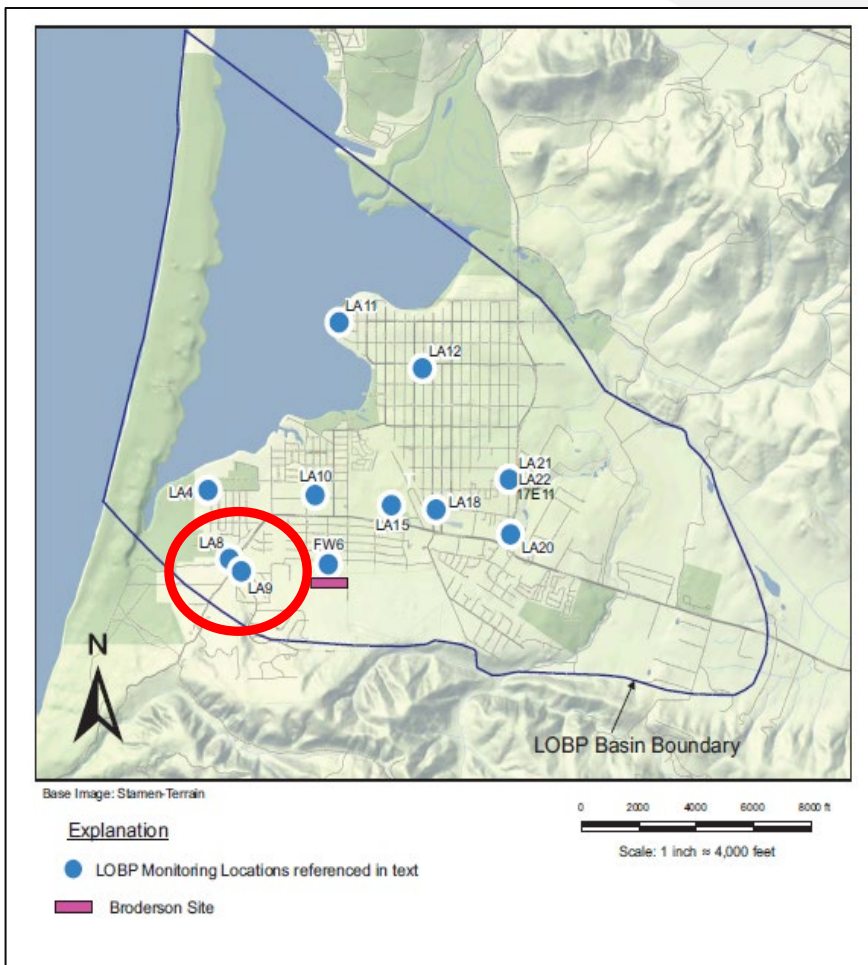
LA11
LA12
LA21
LA22
17E11
LA4
LA10
LA15
LA18
LA20
LA8
FW6
LA9
N
LOBP Basin Boundary

Base Image: Stamen-Terrain

0 2000 4000 6000 8000 ft
Scale: 1 inch ≈ 4,000 feet

Explanation

LOBP Monitoring Locations referenced in text

Broderson Site